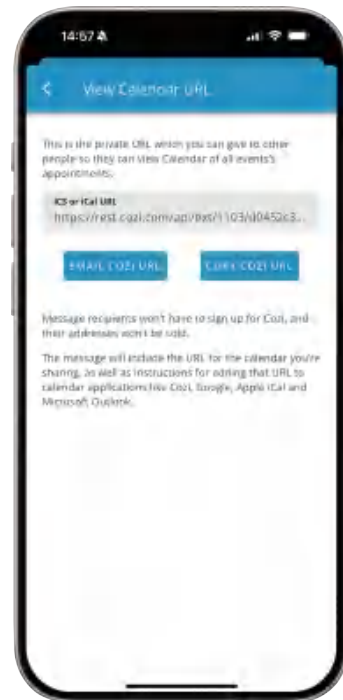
14:57

View Calendar URL

This is the private URL which you can give to other people so they can view Calendar of all events's appointments.

ICS or iCal URL
https://rest.cozi.com/api/ext/1103/d0452c3...

EMAIL COZI URL

COPY COZI URL

Message recipients won't have to sign up for Cozi, and their addresses won't be sold.

The message will include the URL for the calendar you're sharing, as well as instructions for adding that URL to calendar applications like Cozi, Google, Apple iCal and Microsoft Outlook.